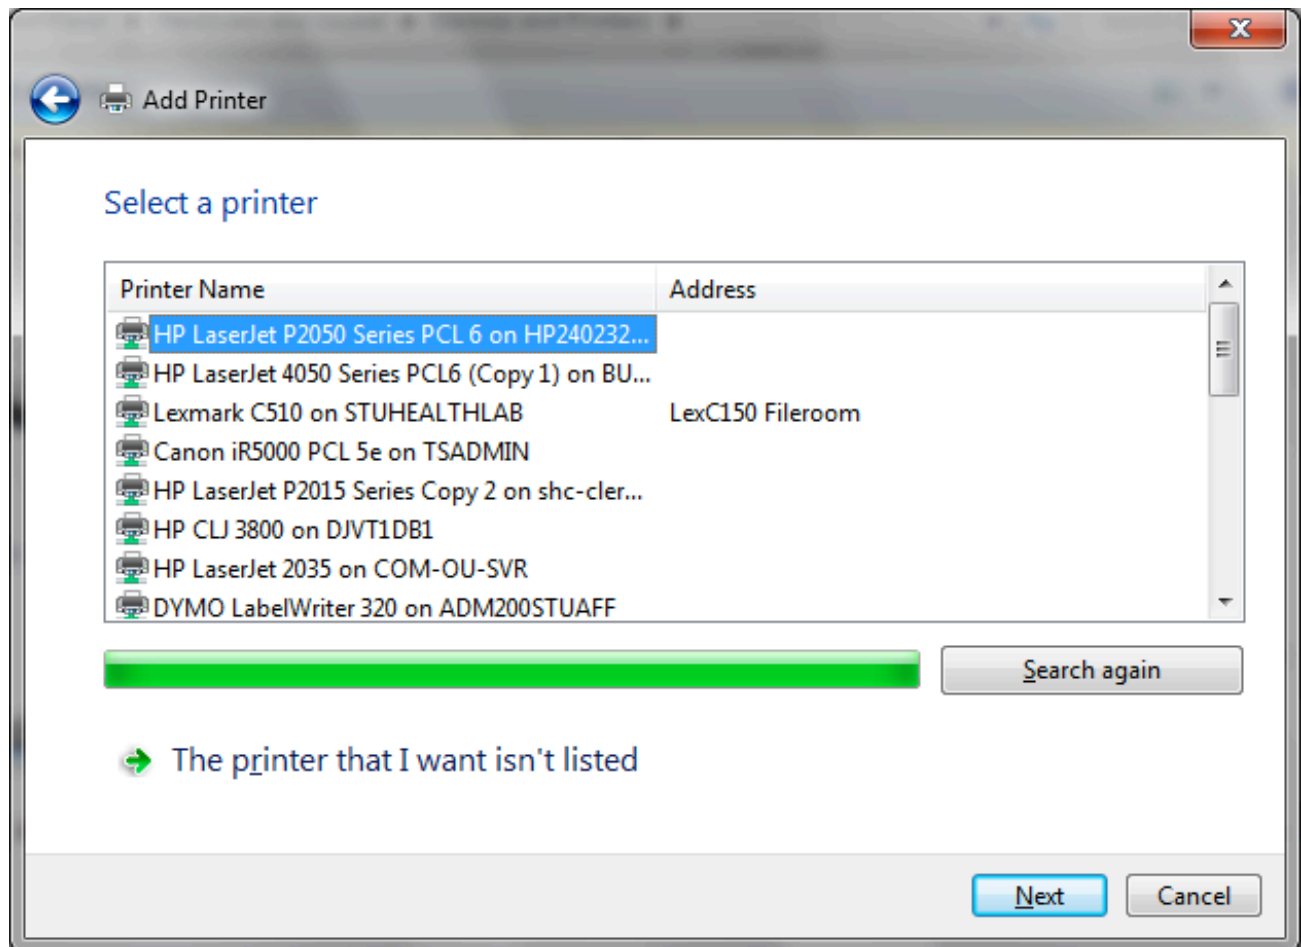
Add Printer

Select a printer

| Printer Name | Address |
|---|---|
| HP LaserJet P2050 Series PCL 6 on HP240232... | |
| HP LaserJet 4050 Series PCL6 (Copy 1) on BU... | |
| Lexmark C510 on STUHEALTHLAB | LexC150 Fileroom |
| Canon iR5000 PCL 5e on TSADMIN | |
| HP LaserJet P2015 Series Copy 2 on shc-cler... | |
| HP CLJ 3800 on DJVT1DB1 | |
| HP LaserJet 2035 on COM-OU-SVR | |
| DYMO LabelWriter 320 on ADM200STUAFF | |

Search again

The printer that I want isn't listed

Next Cancel